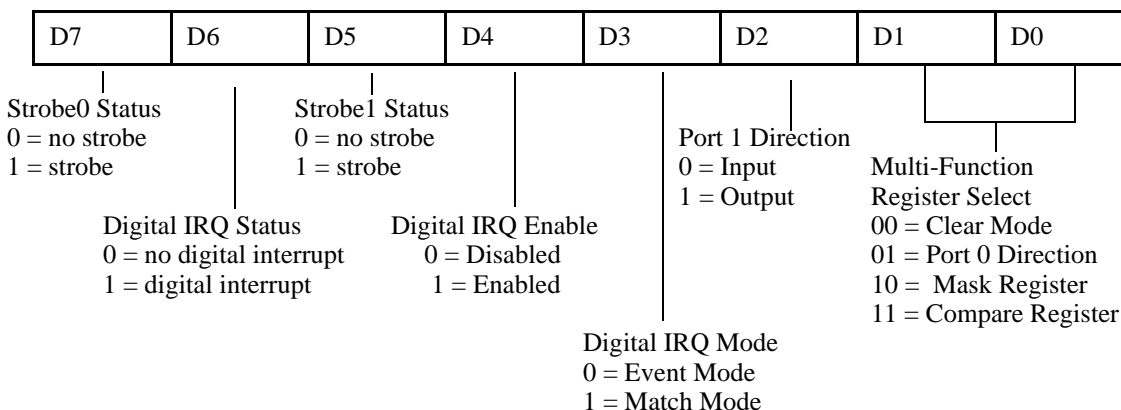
| D7 | D6 | D5 | D4 | D3 | D2 | D1 | D0 |
|---|---|---|---|---|---|---|---|

Strobe0 Status
0 = no strobe
1 = strobe

Strobe1 Status
0 = no strobe
1 = strobe

Port 1 Direction
0 = Input
1 = Output

Multi-Function Register Select
00 = Clear Mode
01 = Port 0 Direction
10 = Mask Register
11 = Compare Register

Digital IRQ Status
0 = no digital interrupt
1 = digital interrupt

Digital IRQ Enable
0 = Disabled
1 = Enabled

Digital IRQ Mode
0 = Event Mode
1 = Match Mode